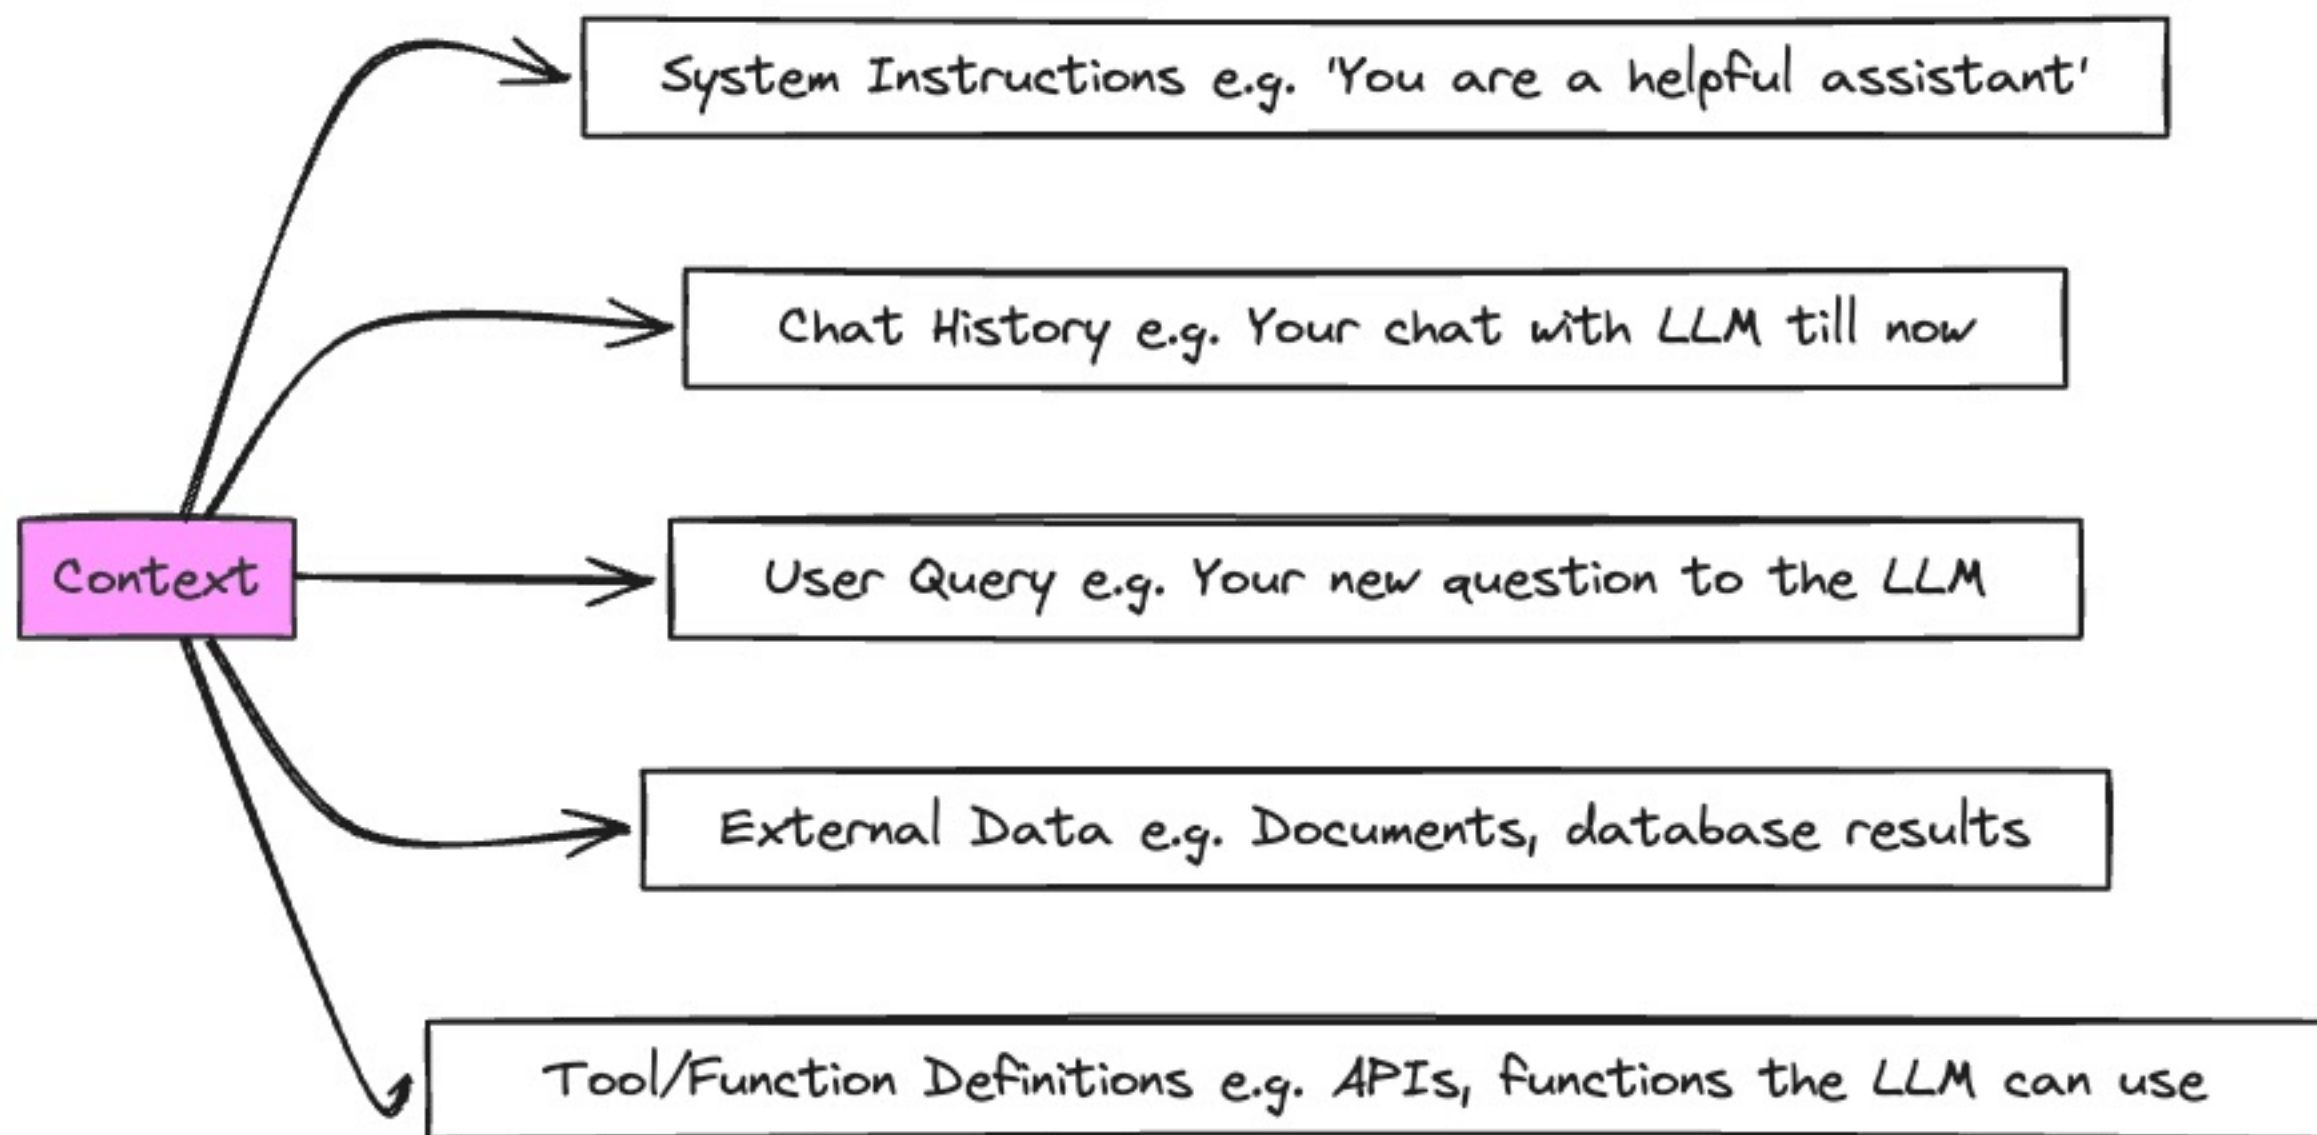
Context

System Instructions e.g. 'You are a helpful assistant'

Chat History e.g. Your chat with LLM till now

User Query e.g. Your new question to the LLM

External Data e.g. Documents, database results

Tool/Function Definitions e.g. APIs, functions the LLM can use